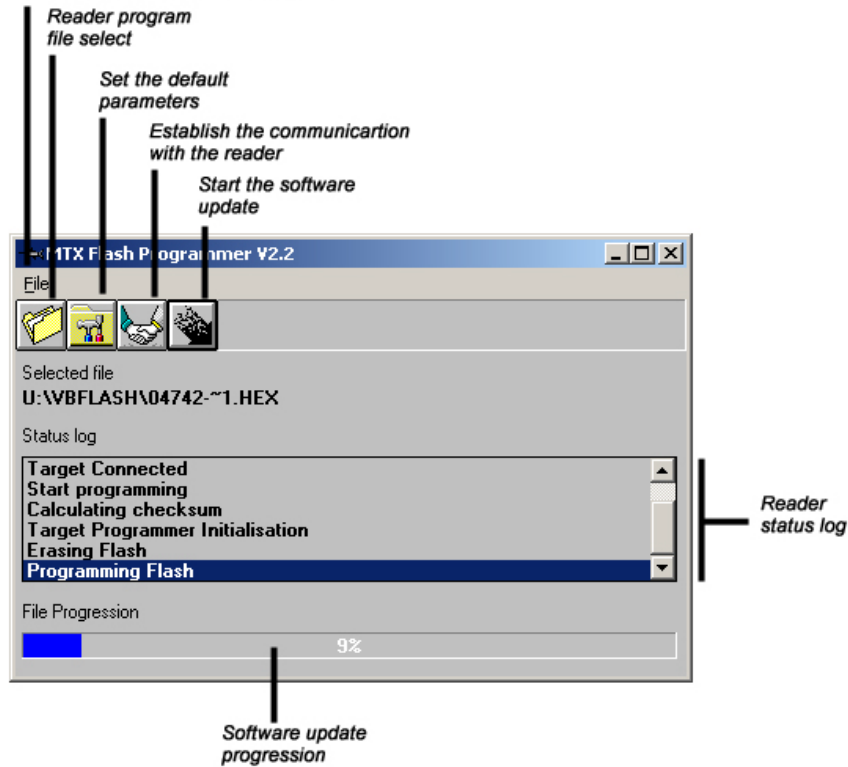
Reader program file select

Set the default parameters

Establish the communicartion with the reader

Start the software update

MTX Flash Programmer V2.2

File

Selected file

U:\VBFLASH\04742-~1.HEX

Status log

Target Connected
Start programming
Calculating checksum
Target Programmer Initialisation
Erasing Flash
Programming Flash

Reader status log

File Progression

9%

Software update progression